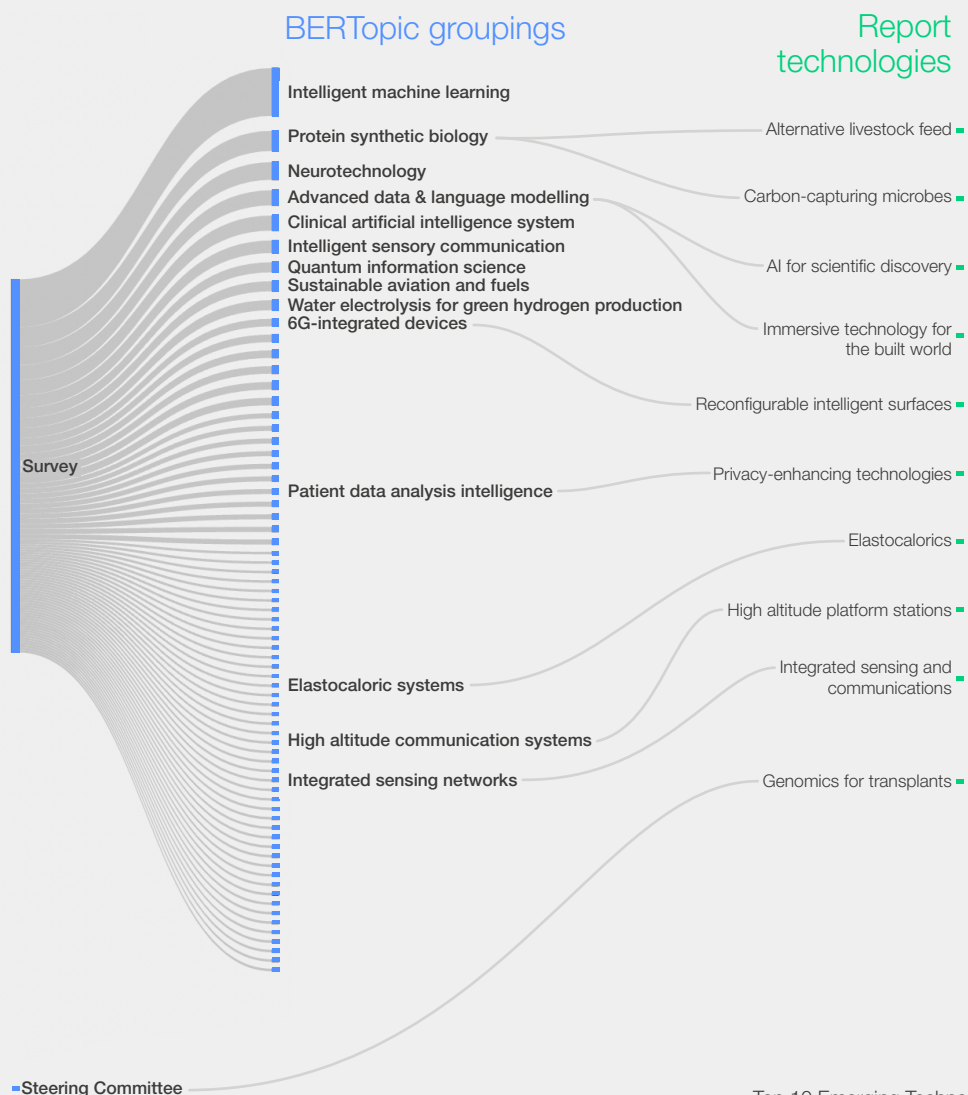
BERTopic groupings

Report technologies

Survey

Intelligent machine learning
Protein synthetic biology
Neurotechnology
Advanced data & language modelling
Clinical artificial intelligence system
Intelligent sensory communication
Quantum information science
Sustainable aviation and fuels
Water electrolysis for green hydrogen production
6G-integrated devices
Patient data analysis intelligence
Elastocaloric systems
High altitude communication systems
Integrated sensing networks

Steering Committee

Alternative livestock feed
Carbon-capturing microbes
AI for scientific discovery
Immersive technology for the built world
Reconfigurable intelligent surfaces
Privacy-enhancing technologies
Elastocalorics
High altitude platform stations
Integrated sensing and communications
Genomics for transplants

Top 10 Emerging Techno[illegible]